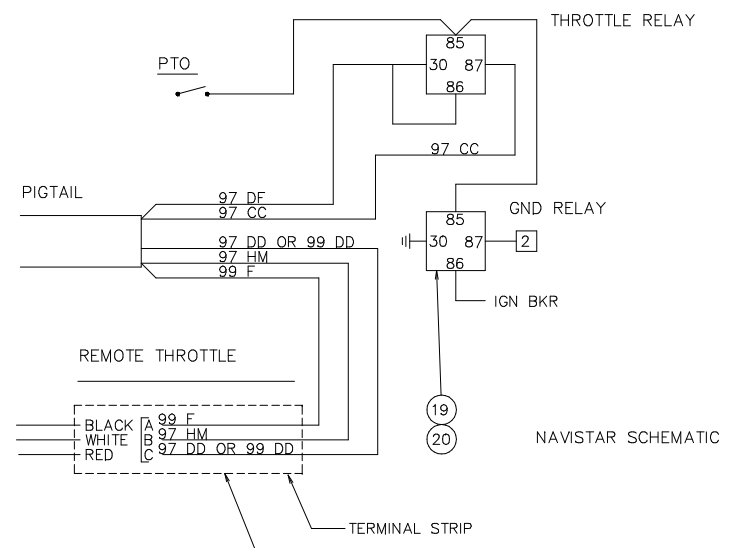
THROTTLE RELAY

PTO

85
30 87
86

97 CC

PIGTAIL

97 DF
97 CC

GND RELAY

97 DD OR 99 DD
97 HM
99 F

85
30 87
86

2

IGN BKR

REMOTE THROTTLE

BLACK A 99 F
WHITE B 97 HM
RED C 97 DD OR 99 DD

19
20

NAVISTAR SCHEMATIC

TERMINAL STRIP